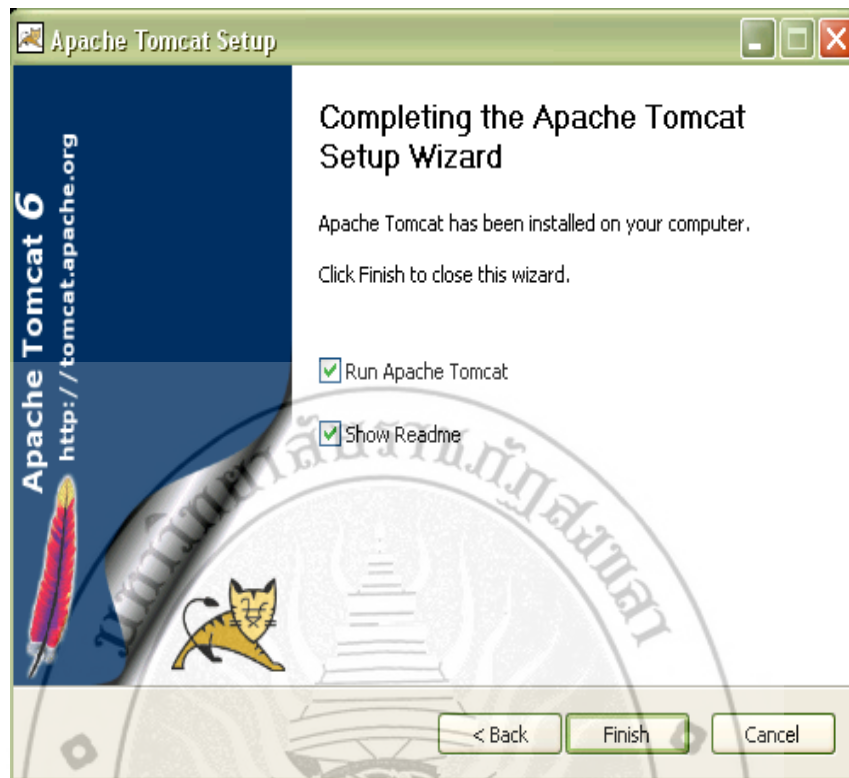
Apache Tomcat Setup

Apache Tomcat 6
http://tomcat.apache.org

Completing the Apache Tomcat Setup Wizard

Apache Tomcat has been installed on your computer.

Click Finish to close this wizard.

Run Apache Tomcat

Show Readme

มหาวิทยาลัยราชภัฏสงขลา

< Back
Finish
Cancel